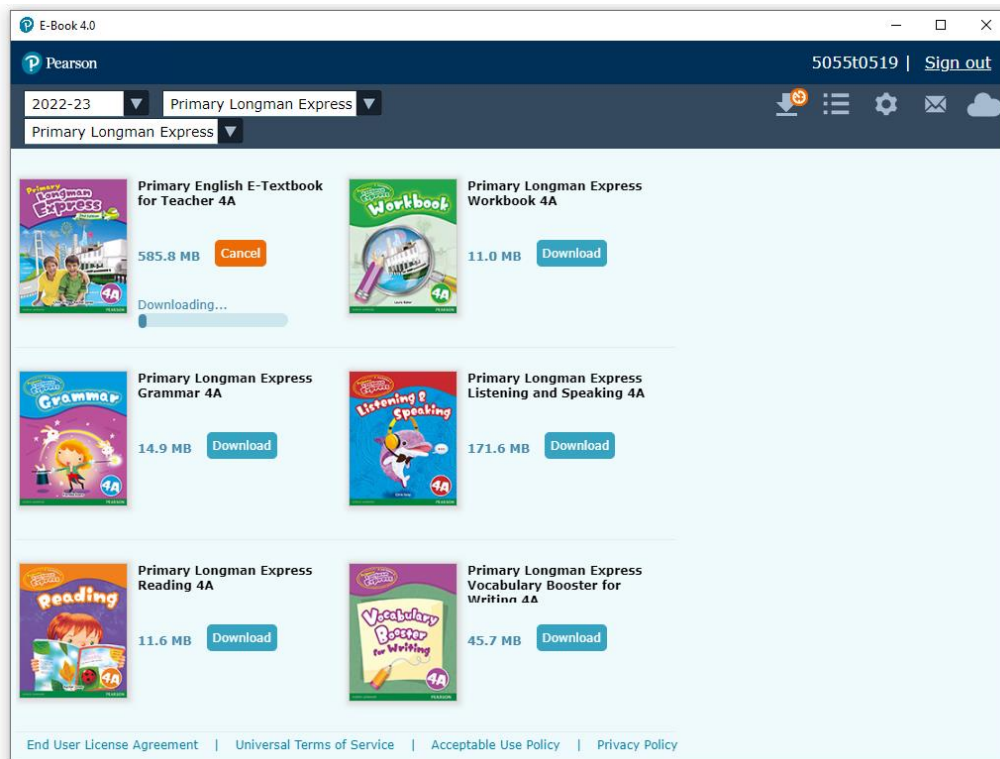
E-Book 4.0

Pearson

5055t0519 | Sign out

2022-23

Primary Longman Express

Primary Longman Express

Primary Longman Express 2nd Edition 4A PEARSON

Primary English E-Textbook for Teacher 4A

585.8 MB Cancel

Downloading...

Primary Longman Express Workbook 4A PEARSON

Primary Longman Express Workbook 4A

11.0 MB Download

Primary Longman Express Grammar 4A PEARSON

Primary Longman Express Grammar 4A

14.9 MB Download

Primary Longman Express Listening & Speaking 4A PEARSON

Primary Longman Express Listening and Speaking 4A

171.6 MB Download

Primary Longman Express Reading 4A PEARSON

Primary Longman Express Reading 4A

11.6 MB Download

Primary Longman Express Vocabulary Booster for Writing 4A PEARSON

Primary Longman Express Vocabulary Booster for Writing 4A

45.7 MB Download

End User License Agreement | Universal Terms of Service | Acceptable Use Policy | Privacy Policy